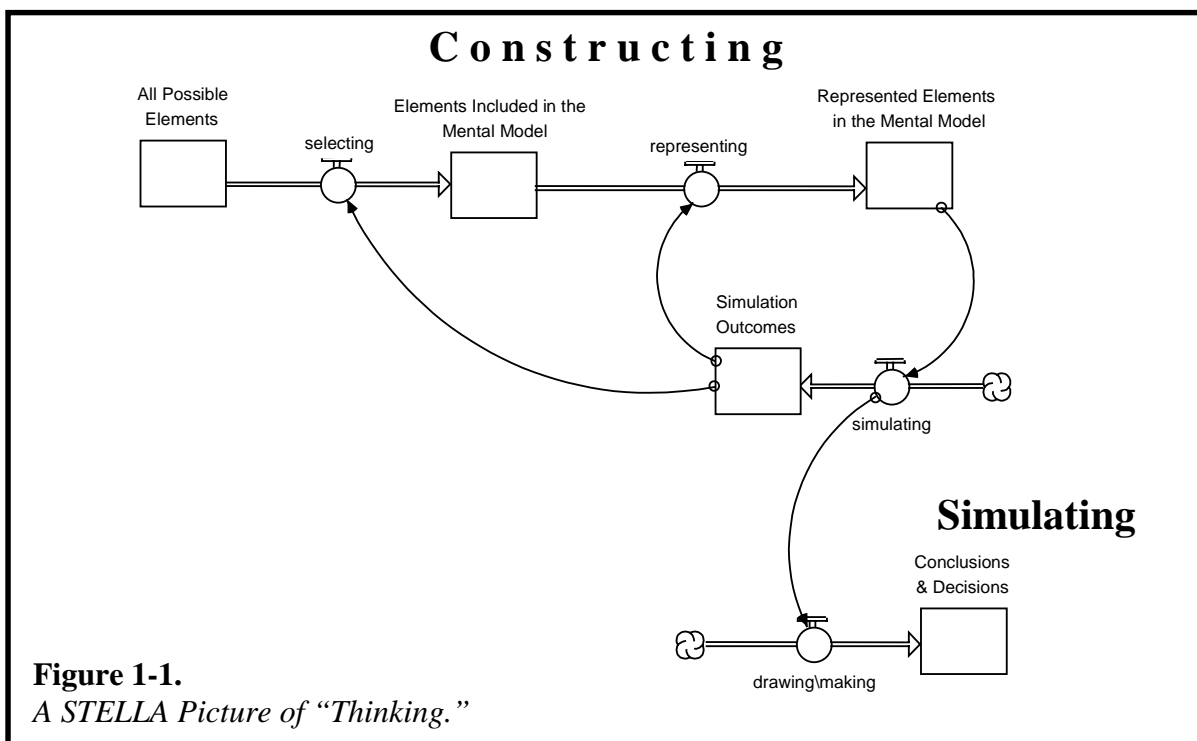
C o n s t r u c t i n g

All Possible Elements

selecting

Elements Included in the Mental Model

representing

Represented Elements in the Mental Model

Simulation Outcomes

simulating

Simulating

Conclusions & Decisions

drawing\making

**Figure 1-1.**
*A STELLA Picture of "Thinking."*